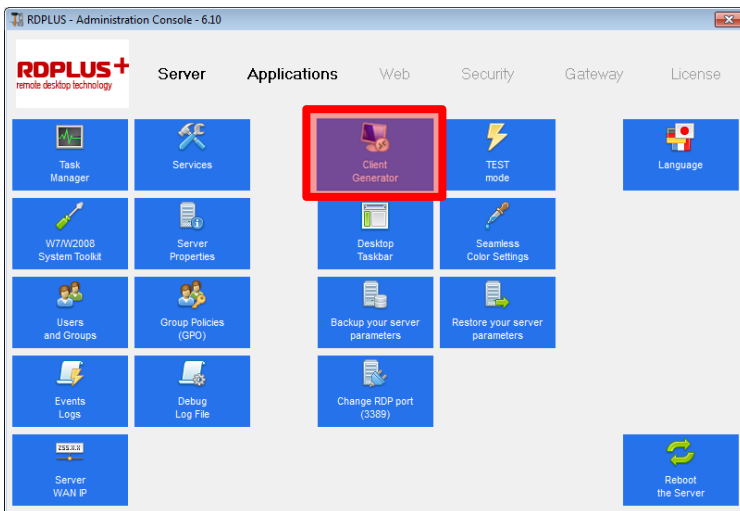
RDPLUS - Administration Console - 6.10

RDPLUS+
remote desktop technology

Server Applications Web Security Gateway License

Task Manager
Services
Client Generator
TEST mode
Language

W7/W2008 System Toolkit
Server Properties
Desktop Taskbar
Seamless Color Settings

Users and Groups
Group Policies (GPO)
Backup your server parameters
Restore your server parameters

Events Logs
Debug Log File
Change RDP port (3389)

255.X.X.X
Server WAN IP
Reboot the Server